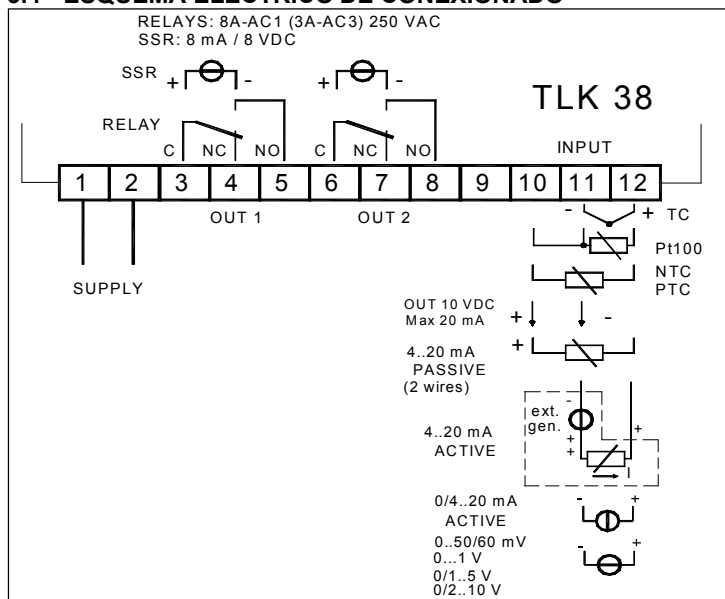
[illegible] ESQUEMA ELECTRICO DE CONEXIONADO

RELAYS: 8A-AC1 (3A-AC3) 250 VAC
SSR: 8 mA / 8 VDC

SSR + -
+ -

TLK 38

RELAY
C NC NO C NC NO

INPUT

1 2 3 4 5 6 7 8 9 10 11 12

OUT 1 OUT 2

- + TC
Pt100
NTC
PTC

SUPPLY

OUT 10 VDC
Max 20 mA
+ -

+
4..20 mA
PASSIVE
(2 wires)

-
ext.
gen.
+
+
+
4..20 mA
ACTIVE

0/4..20 mA
ACTIVE
- +

0..50/60 mV
0...1 V
0/1..5 V
0/2..10 V
- +